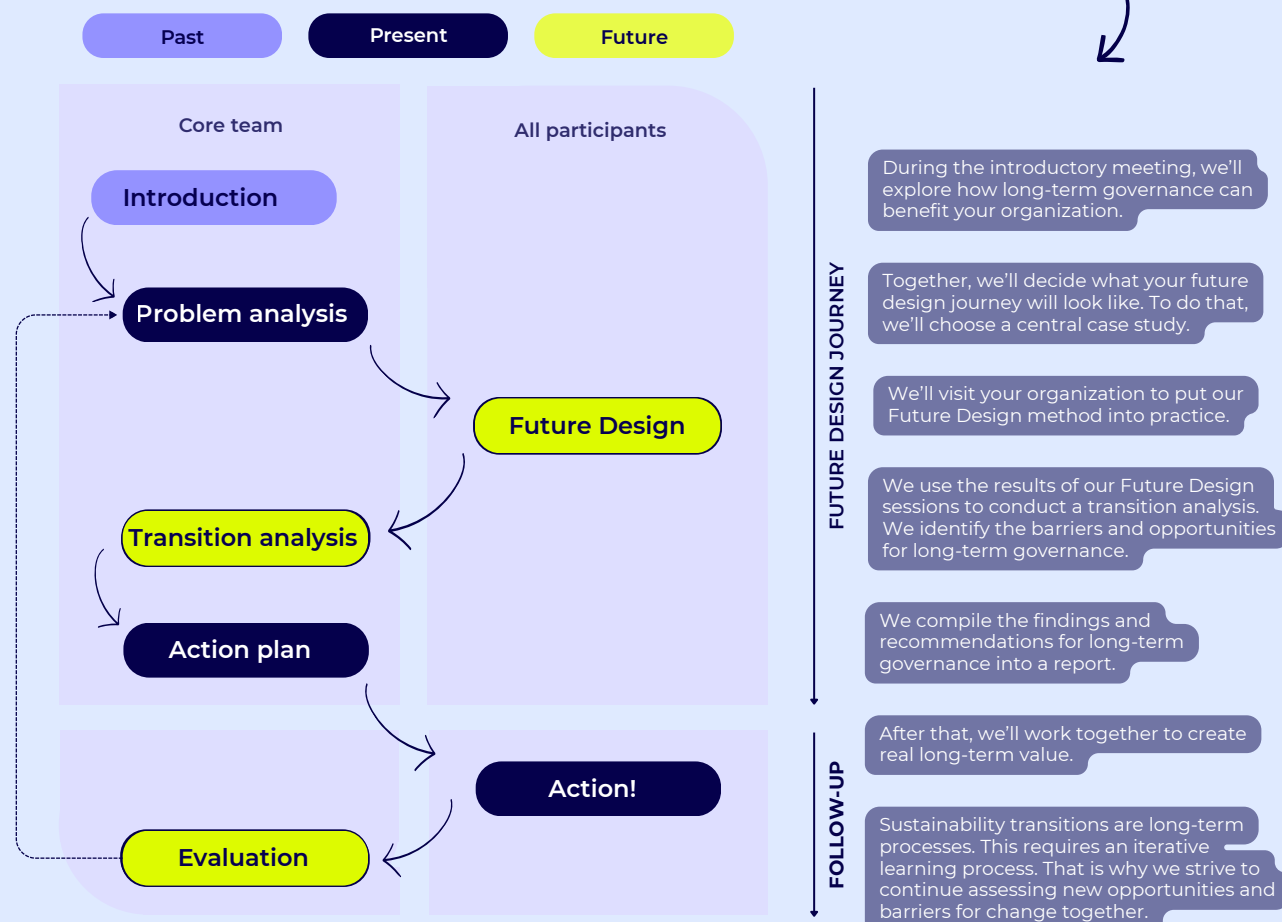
Past

Present

Future

Core team

All participants

Introduction

Problem analysis

Future Design

Transition analysis

Action plan

Action!

Evaluation

FUTURE DESIGN JOURNEY

FOLLOW-UP

During the introductory meeting, we'll explore how long-term governance can benefit your organization.

Together, we'll decide what your future design journey will look like. To do that, we'll choose a central case study.

We'll visit your organization to put our Future Design method into practice.

We use the results of our Future Design sessions to conduct a transition analysis. We identify the barriers and opportunities for long-term governance.

We compile the findings and recommendations for long-term governance into a report.

After that, we'll work together to create real long-term value.

Sustainability transitions are long-term processes. This requires an iterative learning process. That is why we strive to continue assessing new opportunities and barriers for change together.